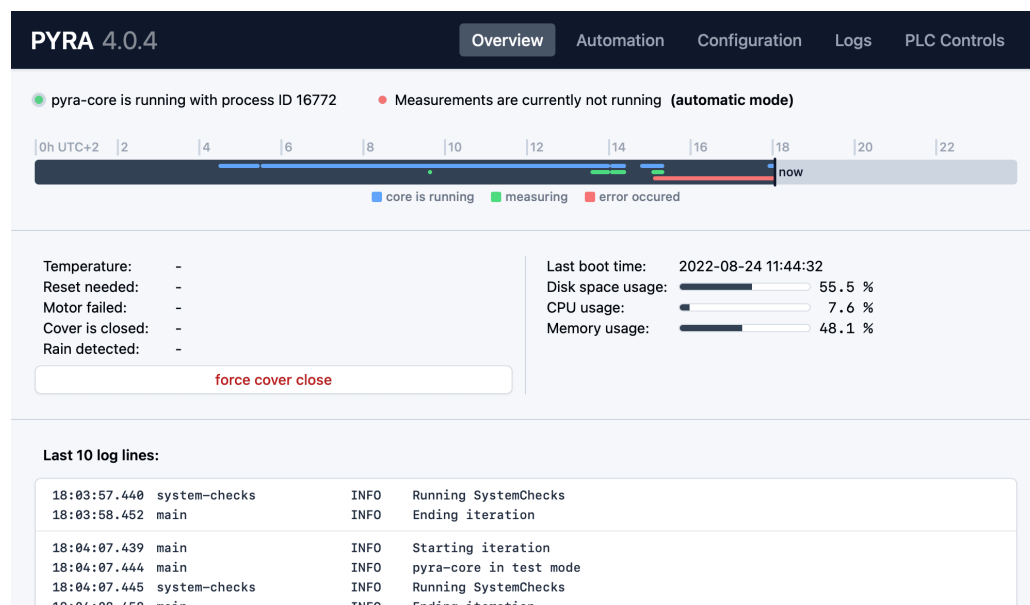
PYRA 4.0.4

Overview Automation Configuration Logs PLC Controls

pyra-core is running with process ID 16772

Measurements are currently not running (automatic mode)

0h UTC+2 2 4 6 8 10 12 14 16 18 20 22

now

core is running measuring error occured

Temperature: -
Reset needed: -
Motor failed: -
Cover is closed: -
Rain detected: -

force cover close

Last boot time: 2022-08-24 11:44:32
Disk space usage: 55.5 %
CPU usage: 7.6 %
Memory usage: 48.1 %

Last 10 log lines:

18:03:57.440 system-checks INFO Running SystemChecks
18:03:58.452 main INFO Ending iteration

18:04:07.439 main INFO Starting iteration
18:04:07.444 main INFO pyra-core in test mode
18:04:07.445 system-checks INFO Running SystemChecks
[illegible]